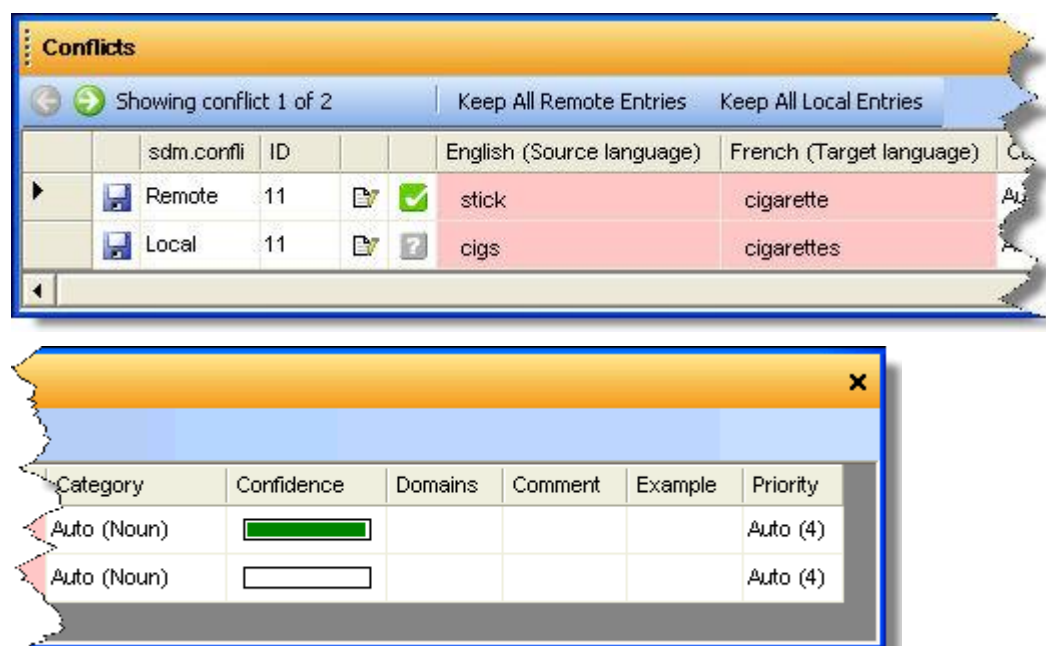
Conflicts

Showing conflict 1 of 2 | Keep All Remote Entries | Keep All Local Entries

| | | sdm.confli | ID | | | English (Source language) | French (Target language) | C |
|---|---|---|---|---|---|---|---|---|
| ▶ | | Remote | 11 | | | stick | cigarette | Au |
| | | Local | 11 | | | cigs | cigarettes | A |

×

| Category | Confidence | Domains | Comment | Example | Priority |
|---|---|---|---|---|---|
| Auto (Noun) | | | | | Auto (4) |
| Auto (Noun) | | | | | Auto (4) |